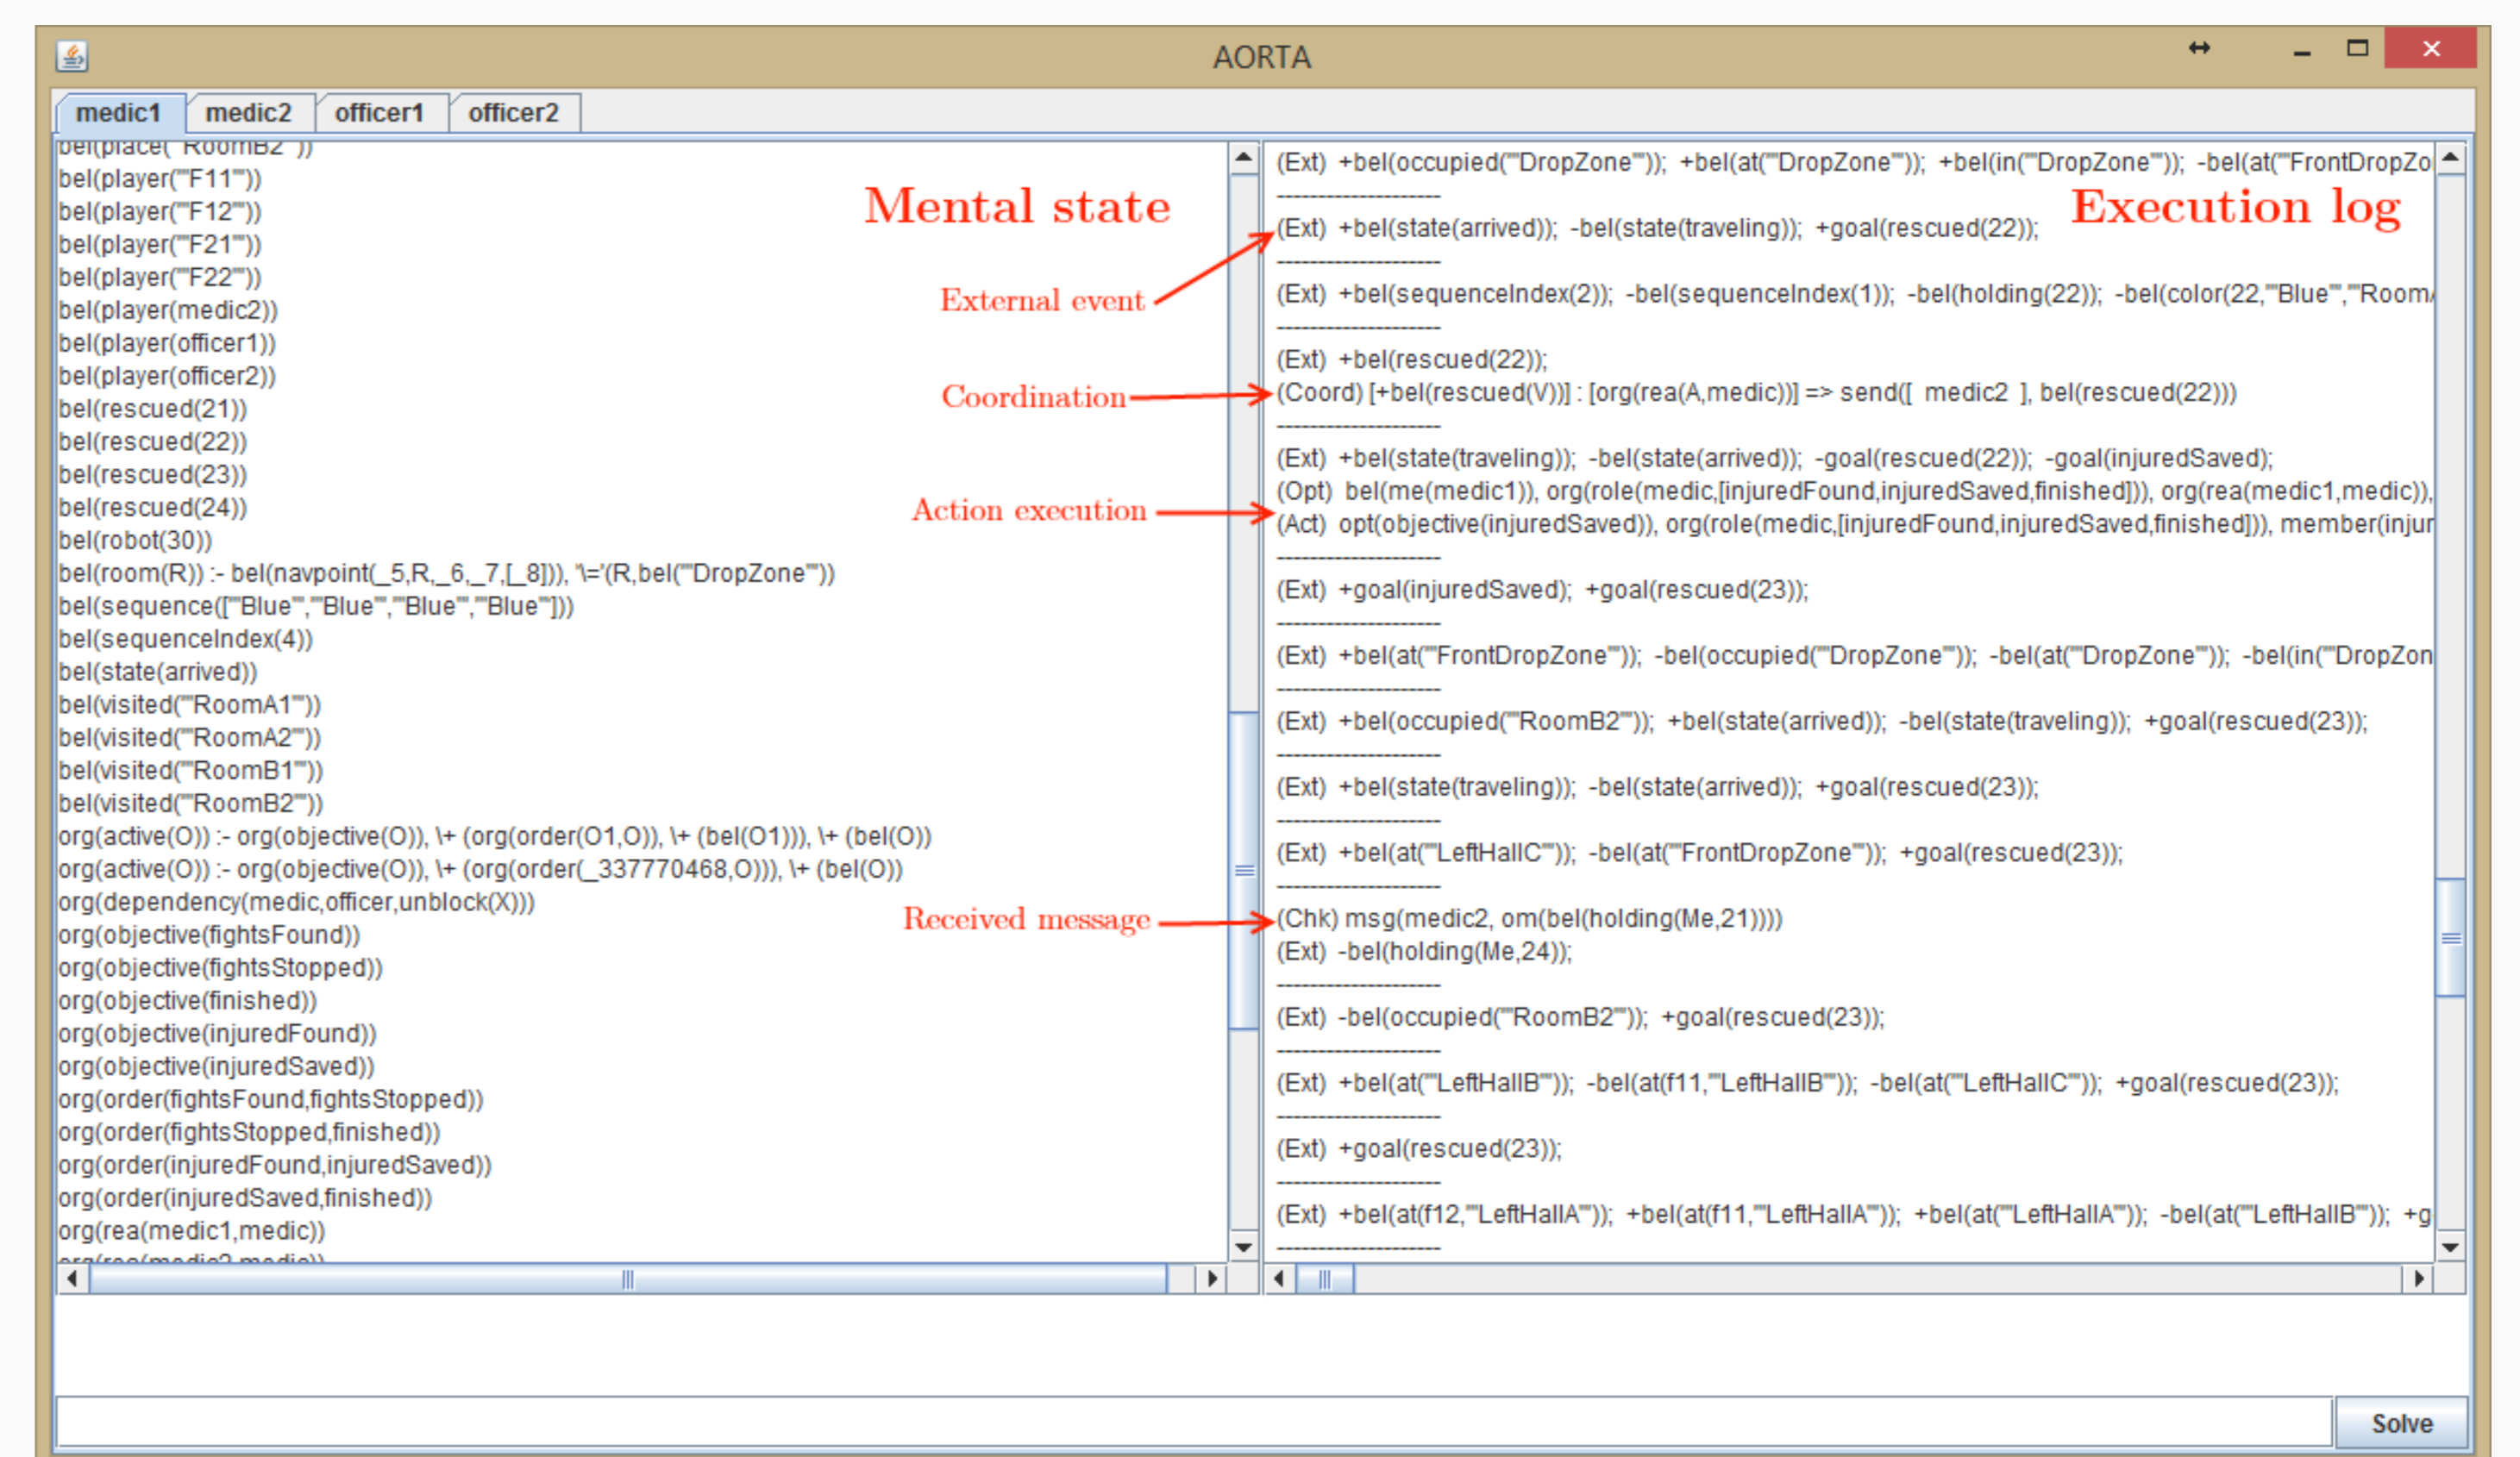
AORTA

medic1 medic2 officer1 officer2

bel(place("RoomB2"))
bel(player("F11"))
bel(player("F12"))
bel(player("F21"))
bel(player("F22"))
bel(player(medic2))
bel(player(officer1))
bel(player(officer2))
bel(rescued(21))
bel(rescued(22))
bel(rescued(23))
bel(rescued(24))
bel(robot(30))
bel(room(R)) :- bel(navpoint(_5,R,_6,_7,[_8])), '\='(R,bel("DropZone"))
bel(sequence(["Blue","Blue","Blue","Blue"]))
bel(sequenceIndex(4))
bel(state(arrived))
bel(visited("RoomA1"))
bel(visited("RoomA2"))
bel(visited("RoomB1"))
bel(visited("RoomB2"))
org(active(O)) :- org(objective(O)), \+ (org(order(O1,O)), \+ (bel(O1))), \+ (bel(O))
org(active(O)) :- org(objective(O)), \+ (org(order(_337770468,O))), \+ (bel(O))
org(dependency(medic,officer,unblock(X)))
org(objective(fightsFound))
org(objective(fightsStopped))
org(objective(finished))
org(objective(injuredFound))
org(objective(injuredSaved))
org(order(fightsFound,fightsStopped))
org(order(fightsStopped,finished))
org(order(injuredFound,injuredSaved))
org(order(injuredSaved,finished))
org(rea(medic1,medic))
org(rea(medic2,medic))

Mental state

External event

Coordination

Action execution

Received message

Execution log

(Ext) +bel(occupied("DropZone")); +bel(at("DropZone")); +bel(in("DropZone")); -bel(at("FrontDropZo
--------------------
(Ext) +bel(state(arrived)); -bel(state(traveling)); +goal(rescued(22));
--------------------
(Ext) +bel(sequenceIndex(2)); -bel(sequenceIndex(1)); -bel(holding(22)); -bel(color(22,"Blue","Room
--------------------
(Ext) +bel(rescued(22));
(Coord) [+bel(rescued(V))] : [org(rea(A,medic))] => send([ medic2 ], bel(rescued(22)))
--------------------
(Ext) +bel(state(traveling)); -bel(state(arrived)); -goal(rescued(22)); -goal(injuredSaved);
(Opt) bel(me(medic1)), org(role(medic,[injuredFound,injuredSaved,finished])), org(rea(medic1,medic)),
(Act) opt(objective(injuredSaved)), org(role(medic,[injuredFound,injuredSaved,finished])), member(injur
--------------------
(Ext) +goal(injuredSaved); +goal(rescued(23));
--------------------
(Ext) +bel(at("FrontDropZone")); -bel(occupied("DropZone")); -bel(at("DropZone")); -bel(in("DropZon
--------------------
(Ext) +bel(occupied("RoomB2")); +bel(state(arrived)); -bel(state(traveling)); +goal(rescued(23));
--------------------
(Ext) +bel(state(traveling)); -bel(state(arrived)); +goal(rescued(23));
--------------------
(Ext) +bel(at("LeftHallC")); -bel(at("FrontDropZone")); +goal(rescued(23));
--------------------
(Chk) msg(medic2, om(bel(holding(Me,21))))
(Ext) -bel(holding(Me,24));
--------------------
(Ext) -bel(occupied("RoomB2")); +goal(rescued(23));
--------------------
(Ext) +bel(at("LeftHallB")); -bel(at(f11,"LeftHallB")); -bel(at("LeftHallC")); +goal(rescued(23));
--------------------
(Ext) +goal(rescued(23));
--------------------
(Ext) +bel(at(f12,"LeftHallA")); +bel(at(f11,"LeftHallA")); +bel(at("LeftHallA")); -bel(at("LeftHallB")); +g
--------------------

Solve